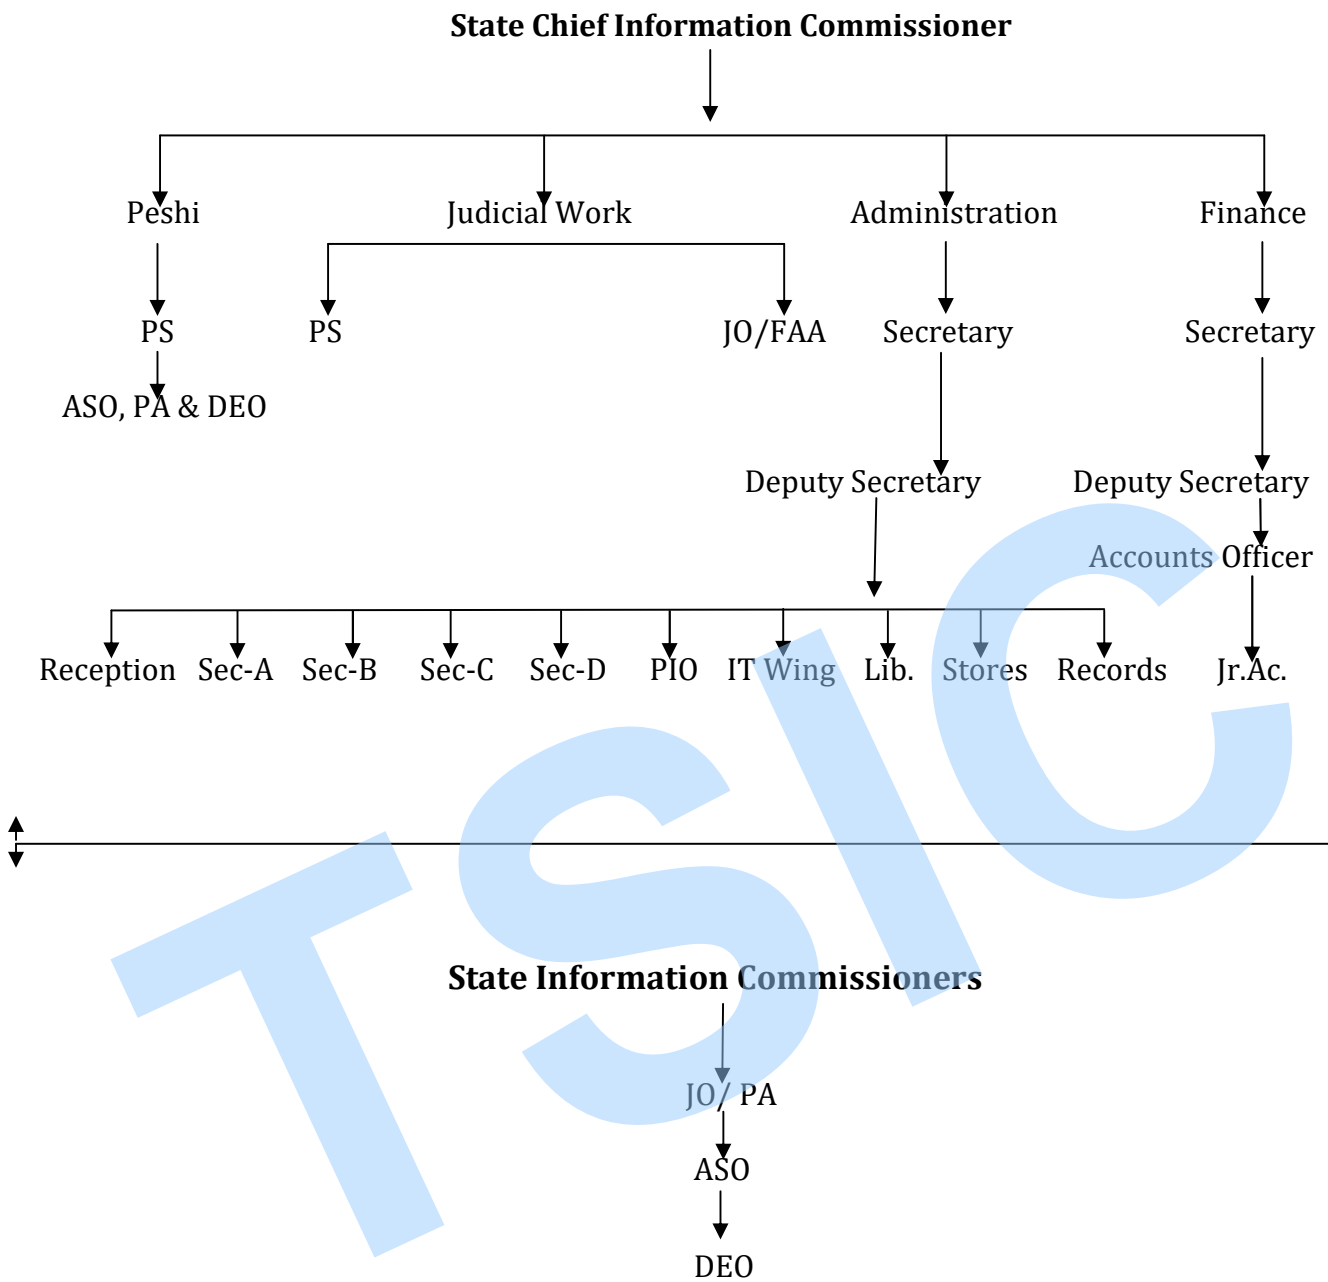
State Chief Information Commissioner

Peshi

Judicial Work

Administration

Finance

PS

PS

JO/FAA

Secretary

Secretary

ASO, PA & DEO

Deputy Secretary

Deputy Secretary

Accounts Officer

Reception

Sec-A

Sec-B

Sec-C

Sec-D

PIO

IT Wing

Lib.

Stores

Records

Jr.Ac.

TSIC

State Information Commissioners

JO/ PA

ASO

DEO